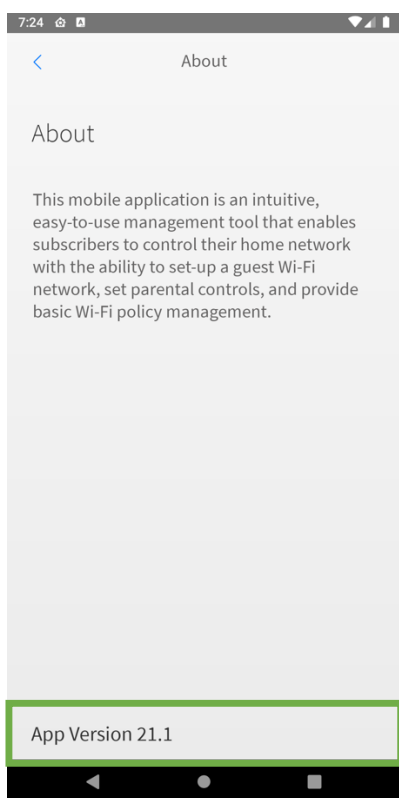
7:24

<

About

About

This mobile application is an intuitive, easy-to-use management tool that enables subscribers to control their home network with the ability to set-up a guest Wi-Fi network, set parental controls, and provide basic Wi-Fi policy management.

App Version 21.1